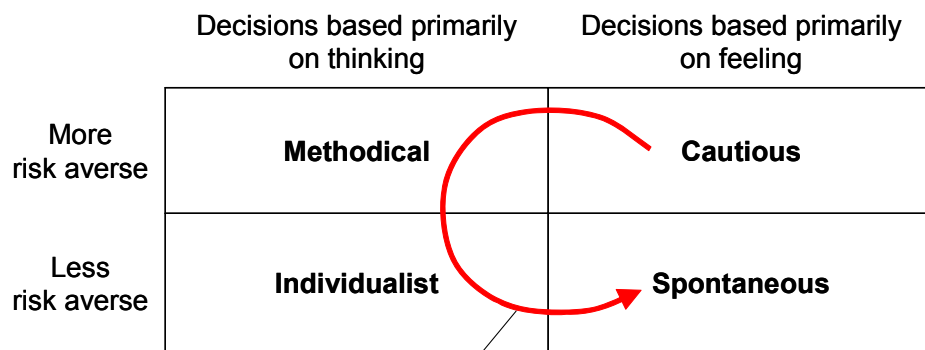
|  | Decisions based primarily on thinking | Decisions based primarily on feeling |
|---|---|---|
| More risk averse | **Methodical** | **Cautious** |
| Less risk averse | **Individualist** | **Spontaneous** |